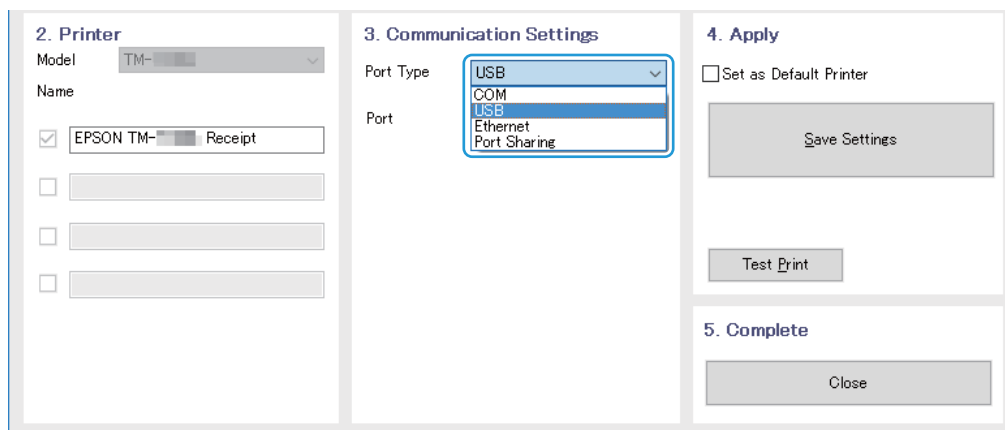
2. Printer

Model TM-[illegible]

Name

EPSON TM-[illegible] Receipt

3. Communication Settings

Port Type USB

COM
USB
Ethernet
Port Sharing

Port

4. Apply

Set as Default Printer

Save Settings

Test Print

5. Complete

Close